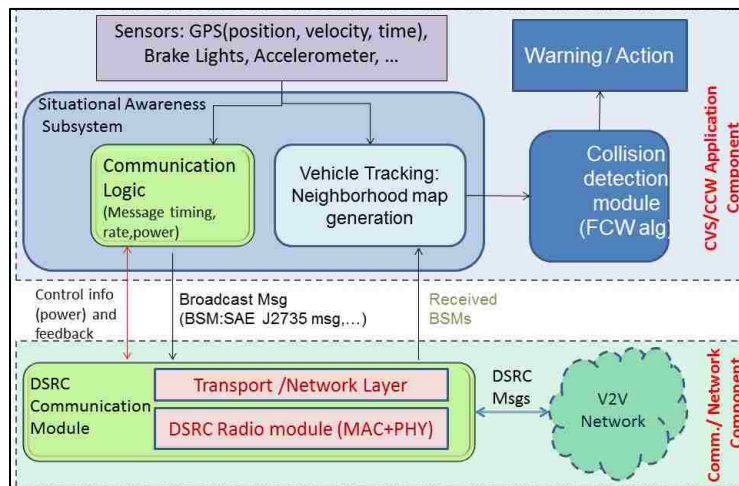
Sensors: GPS(position, velocity, time), Brake Lights, Accelerometer, ...

Warning / Action

Situational Awareness Subsystem

Communication Logic (Message timing, rate,power)

Vehicle Tracking: Neighborhood map generation

Collision detection module (FCW alg

CVS/CCW Application Component

Control info (power) and feedback

Broadcast Msg (BSM:SAE J2735 msg,...)

Received BSMs

DSRC Communication Module

Transport /Network Layer

DSRC Radio module (MAC+PHY)

DSRC Msgs

V2V Network

Comm./ Network Component